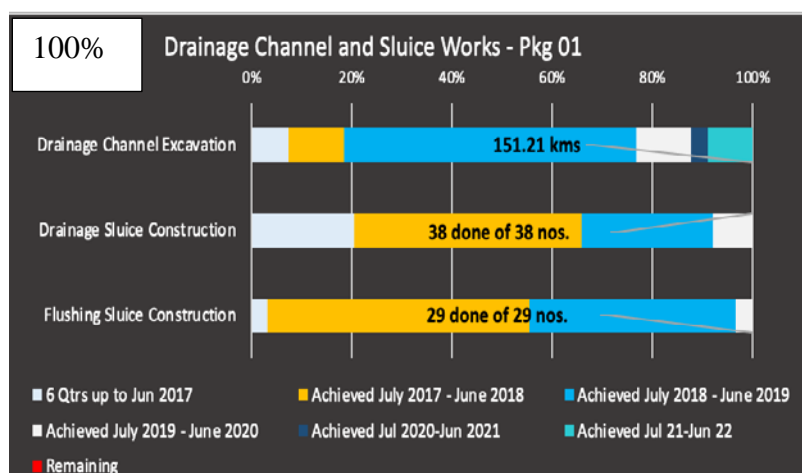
100%

Drainage Channel and Sluice Works - Pkg 01

0% 20% 40% 60% 80% 100%

Drainage Channel Excavation

151.21 kms

Drainage Sluice Construction

38 done of 38 nos.

Flushing Sluice Construction

29 done of 29 nos.

6 Qtrs up to Jun 2017
Achieved July 2017 - June 2018
Achieved July 2018 - June 2019
Achieved July 2019 - June 2020
Achieved Jul 2020-Jun 2021
Achieved Jul 21-Jun 22
Remaining